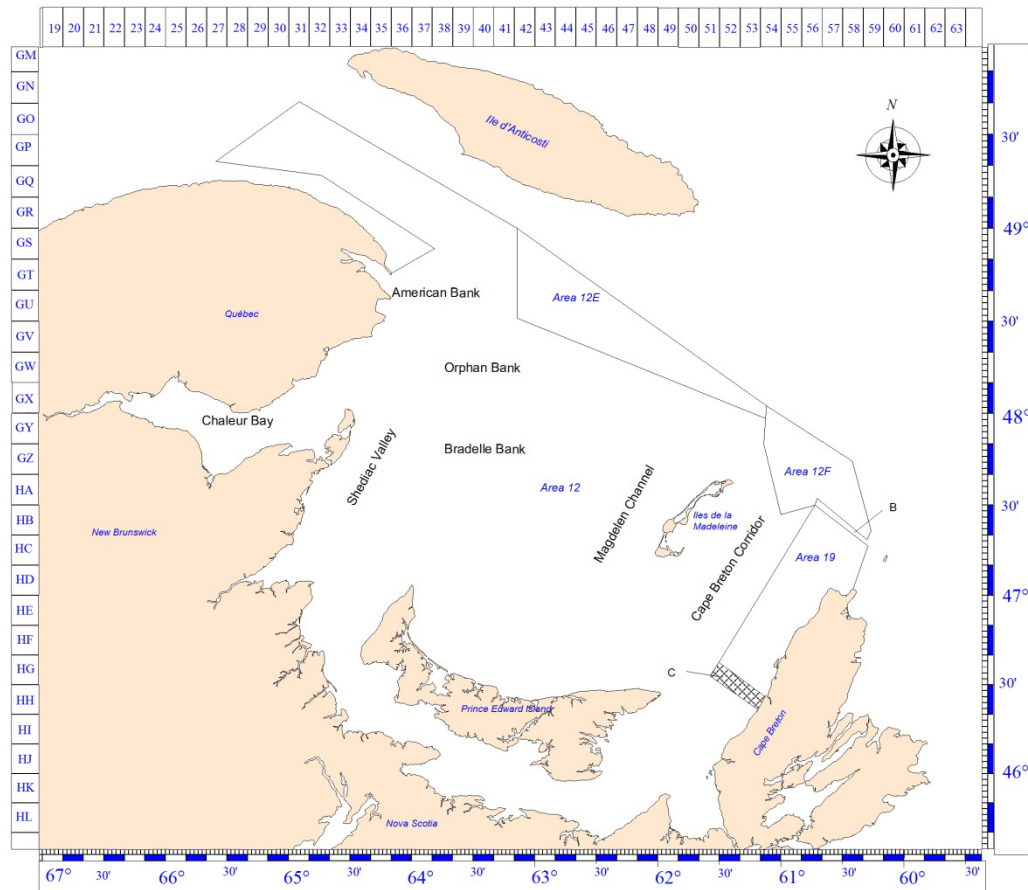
19 20 21 22 23 24 25 26 27 28 29 30 31 32 33 34 35 36 37 38 39 40 41 42 43 44 45 46 47 48 49 50 51 52 53 54 55 56 57 58 59 60 61 62 63

GM
GN
GO
GP
GQ
GR
GS
GT
GU
GV
GW
GX
GY
GZ
HA
HB
HC
HD
HE
HF
HG
HH
HI
HJ
HK
HL

N

Ile d'Anticosti

American Bank

Québec

Area 12E

Orphan Bank

Chaleur Bay

Shediac Valley

Bradelle Bank

Area 12

Magdelen Channel

Area 12F

B

Iles de la Madeleine

Cape Breton Corridor

Area 19

New Brunswick

C

Prince Edward Island

Cape Breton

Nova Scotia

30'
49°
30'
48°
30'
47°
30'
46°

67° 30' 66° 30' 65° 30' 64° 30' 63° 30' 62° 30' 61° 30' 60° 30'